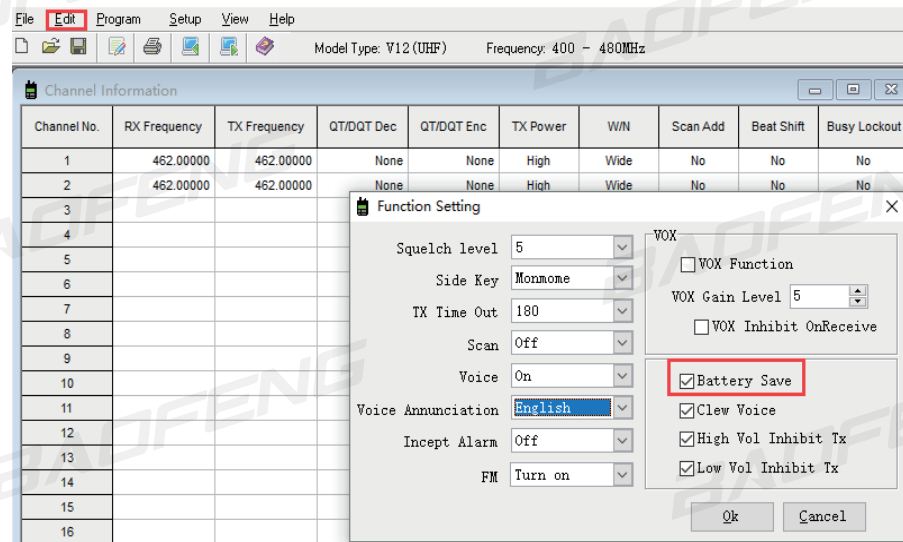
File Edit Program Setup View Help

Model Type: V12(UHF) Frequency: 400 - 480MHz

Channel Information

| Channel No. | RX Frequency | TX Frequency | QT/DQT Dec | QT/DQT Enc | TX Power | W/N | Scan Add | Beat Shift | Busy Lockout |
|---|---|---|---|---|---|---|---|---|---|
| 1 | 462.00000 | 462.00000 | None | None | High | Wide | No | No | No |
| 2 | 462.00000 | 462.00000 | None | None | High | Wide | No | No | No |
| 3 | | | | | | | | | |
| 4 | | | | | | | | | |
| 5 | | | | | | | | | |
| 6 | | | | | | | | | |
| 7 | | | | | | | | | |
| 8 | | | | | | | | | |
| 9 | | | | | | | | | |
| 10 | | | | | | | | | |
| 11 | | | | | | | | | |
| 12 | | | | | | | | | |
| 13 | | | | | | | | | |
| 14 | | | | | | | | | |
| 15 | | | | | | | | | |
| 16 | | | | | | | | | |

Function Setting

Squelch level 5
Side Key Monmome
TX Time Out 180
Scan Off
Voice On
Voice Annunciation English
Incept Alarm Off
FM Turn on

VOX
VOX Function
VOX Gain Level 5
VOX Inhibit OnReceive

Battery Save
Clew Voice
High Vol Inhibit Tx
Low Vol Inhibit Tx

Ok Cancel

BAOFENG